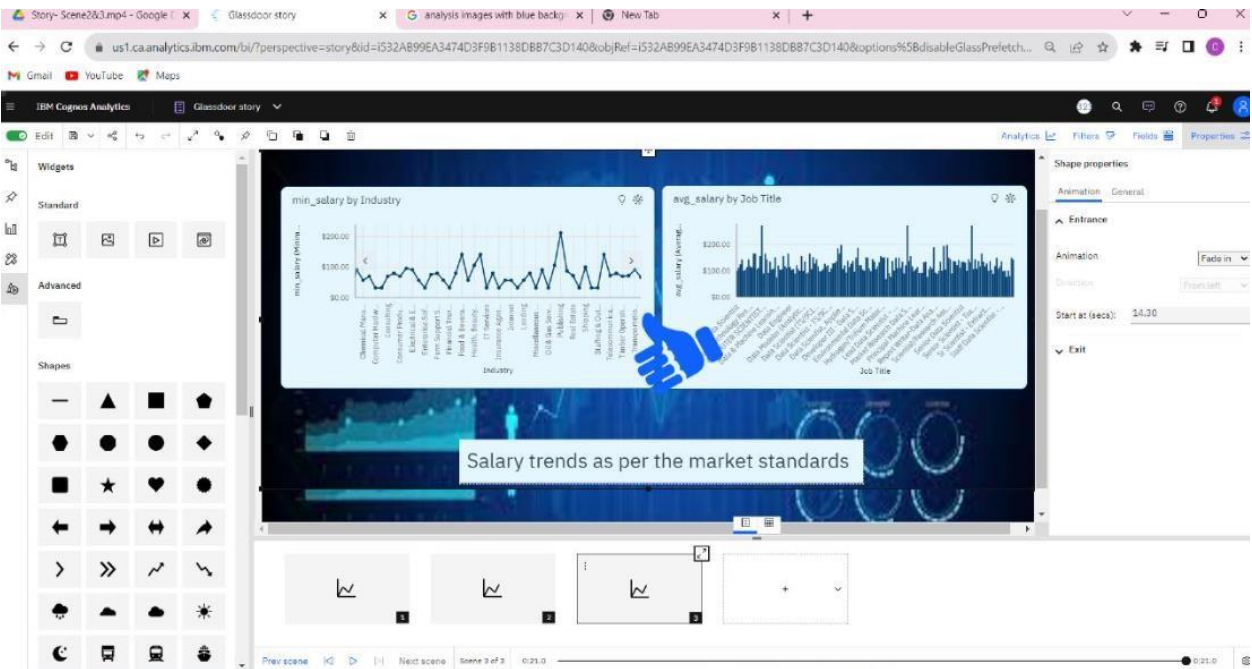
Story- Scene2&3.mp4 - Google ✕ | Glassdoor story ✕ | G analysis images with blue backgr ✕ | New Tab ✕ | +

us1.ca.analytics.ibm.com/bi/?perspective=story&id=i532AB99EA3474D3F9B1138DBB7C3D140&objRef=i532AB99EA3474D3F9B1138DBB7C3D140&options%5BdisableGlassPrefetch...

Gmail YouTube Maps

IBM Cognos Analytics | Glassdoor story

Edit

Analytics | Filters | Fields | Properties

Widgets

Standard

Advanced

Shapes

min_salary by Industry

min_salary (Minimum)

$200.00

$100.00

$0.00

Industry

avg_salary by Job Title

avg_salary (Average)

$200.00

$100.00

$0.00

Job Title

Salary trends as per the market standards

Shape properties

Animation General

Entrance

Animation Fade in

Direction From left

Start at (secs): 14.30

Exit

1 2 3 +

Prev scene | Next scene | Scene 3 of 3 | 0:21.0 | 0:21.0